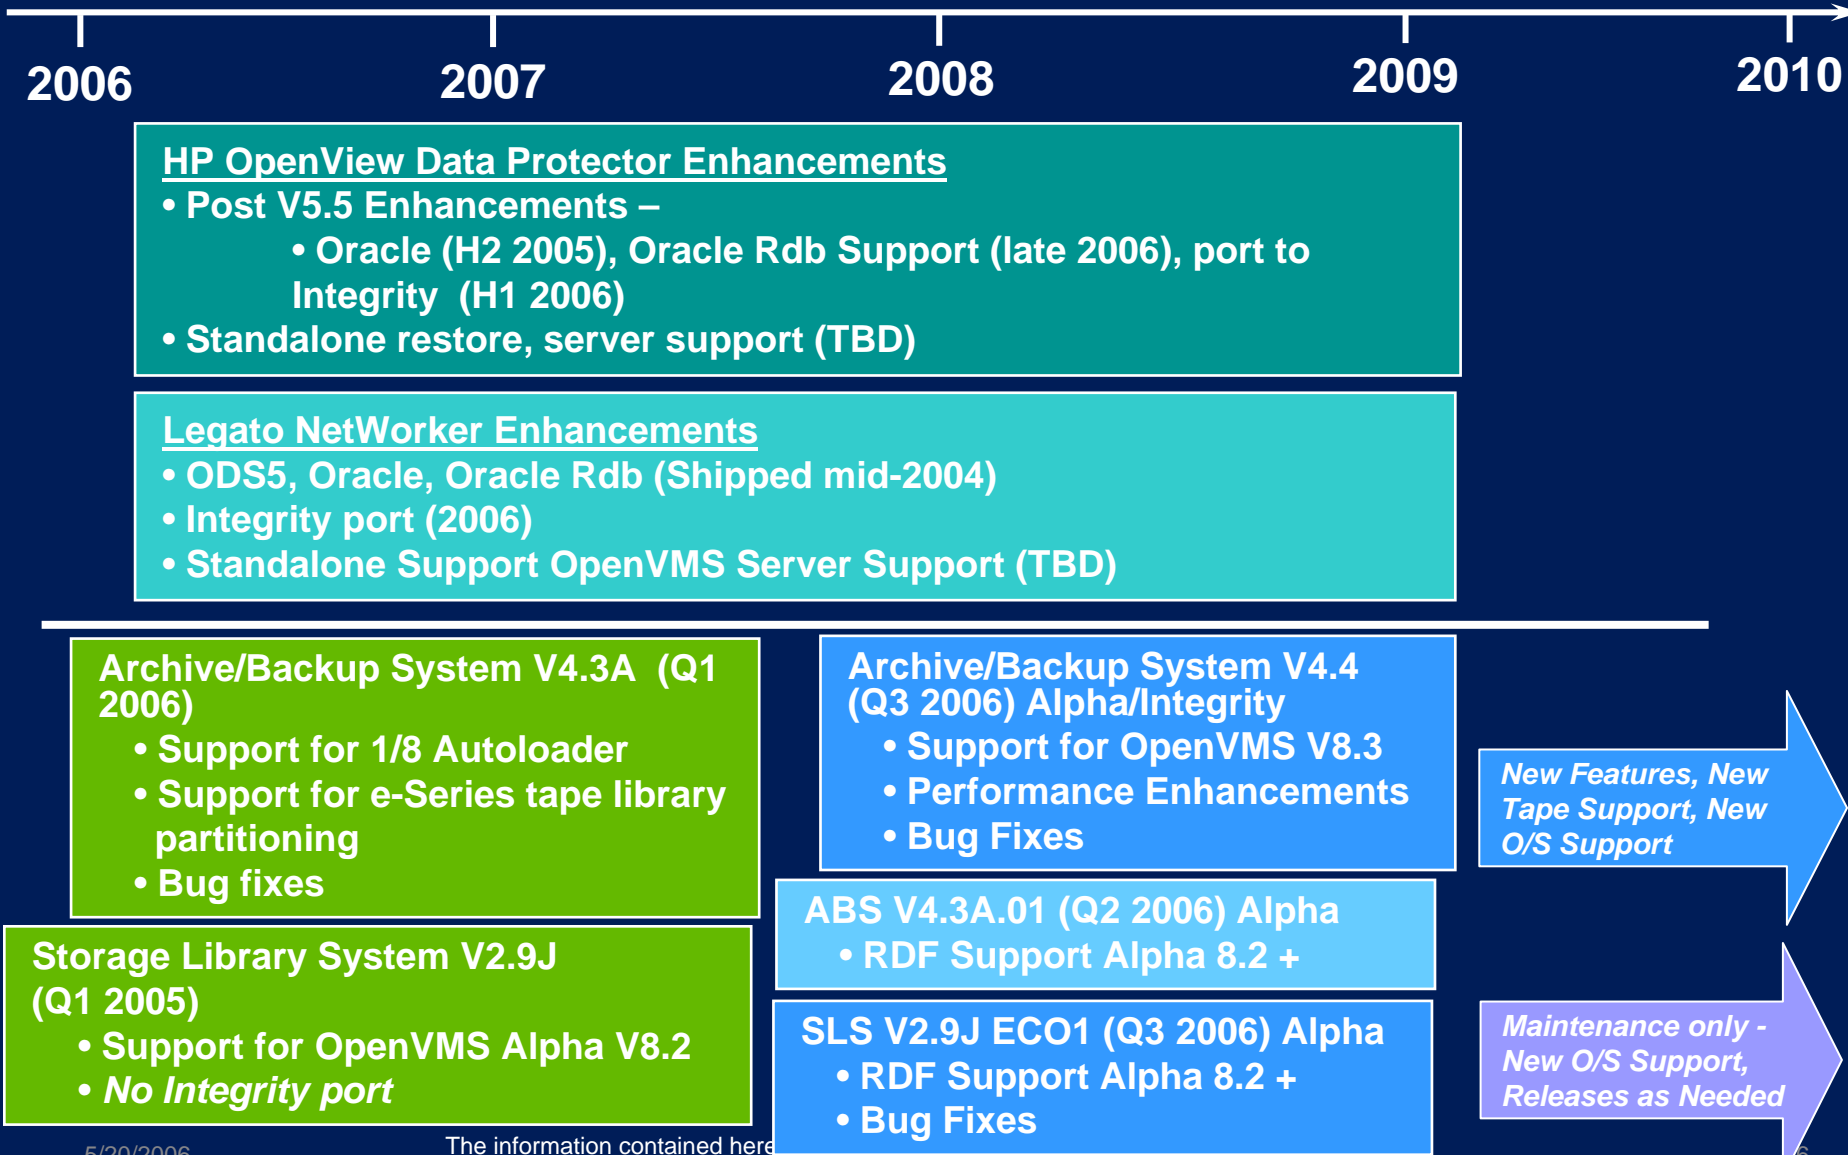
2006 2007 2008 2009 2010

HP OpenView Data Protector Enhancements
• Post V5.5 Enhancements –
• Oracle (H2 2005), Oracle Rdb Support (late 2006), port to Integrity (H1 2006)
• Standalone restore, server support (TBD)

Legato NetWorker Enhancements
• ODS5, Oracle, Oracle Rdb (Shipped mid-2004)
• Integrity port (2006)
• Standalone Support OpenVMS Server Support (TBD)

Archive/Backup System V4.3A (Q1 2006)
• Support for 1/8 Autoloader
• Support for e-Series tape library partitioning
• Bug fixes

Archive/Backup System V4.4 (Q3 2006) Alpha/Integrity
• Support for OpenVMS V8.3
• Performance Enhancements
• Bug Fixes

New Features, New Tape Support, New O/S Support

ABS V4.3A.01 (Q2 2006) Alpha
• RDF Support Alpha 8.2 +

Storage Library System V2.9J (Q1 2005)
• Support for OpenVMS Alpha V8.2
• No Integrity port

SLS V2.9J ECO1 (Q3 2006) Alpha
• RDF Support Alpha 8.2 +
• Bug Fixes

Maintenance only - New O/S Support, Releases as Needed

5/30/2006 The information contained here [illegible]